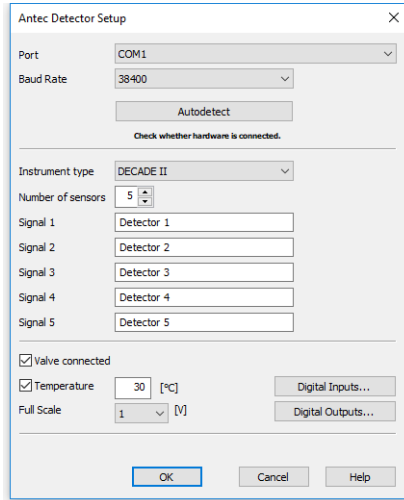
Antec Detector Setup
×

Port COM1
Baud Rate 38400

Autodetect

Check whether hardware is connected.

Instrument type DECADE II
Number of sensors 5
Signal 1 Detector 1
Signal 2 Detector 2
Signal 3 Detector 3
Signal 4 Detector 4
Signal 5 Detector 5

Valve connected

Temperature 30 [ºC]
Digital Inputs...

Full Scale 1 [V]
Digital Outputs...

OK
Cancel
Help